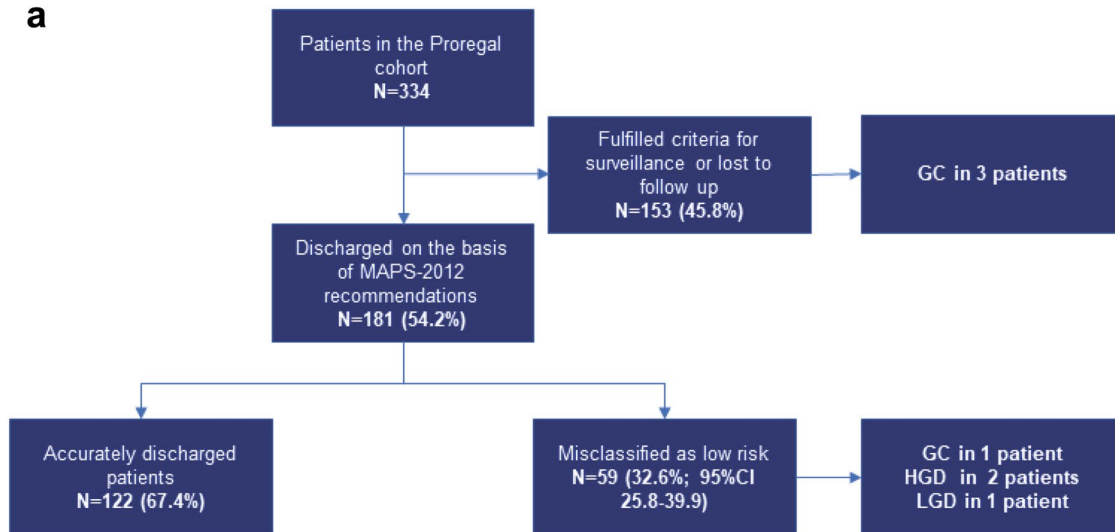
a

Patients in the Proregal cohort
N=334

Fulfilled criteria for surveillance or lost to follow up
N=153 (45.8%)

GC in 3 patients

Discharged on the basis of MAPS-2012 recommendations
N=181 (54.2%)

Accurately discharged patients
N=122 (67.4%)

Misclassified as low risk
N=59 (32.6%; 95%CI 25.8-39.9)

GC in 1 patient
HGD in 2 patients
LGD in 1 patient